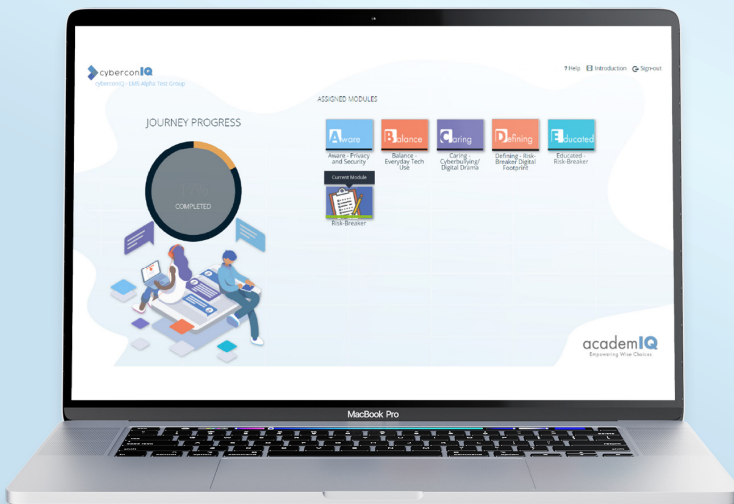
cyberconIQ
cyberconIQ - LMS Alpha Test Group

? Help Introduction Sign-out

JOURNEY PROGRESS

COMPLETED

ASSIGNED MODULES

Aware
Aware - Privacy and Security

Balance
Balance - Everyday Tech Use

Caring
Caring - Cyberbullying/ Digital Drama

Defining
Defining - Risk-Breaker Digital Footprint

Educated
Educated - Risk-Breaker

Current Module
Risk-Breaker

academIQ
Empowering Wise Choices

MacBook Pro